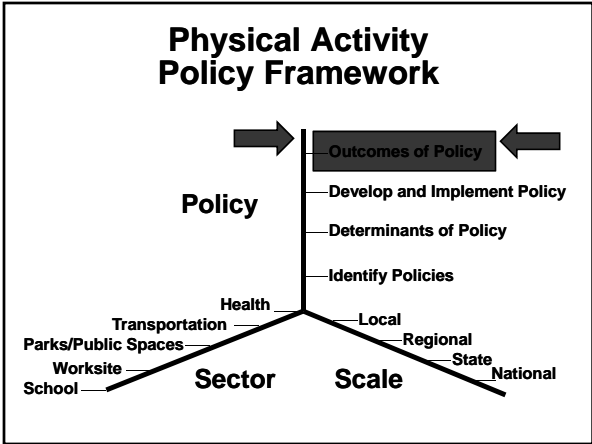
Physical Activity Policy Framework

Outcomes of Policy

Develop and Implement Policy

Policy

Determinants of Policy

Identify Policies

Health

Transportation

Parks/Public Spaces

Worksite

School

Sector

Local

Regional

State

National

Scale